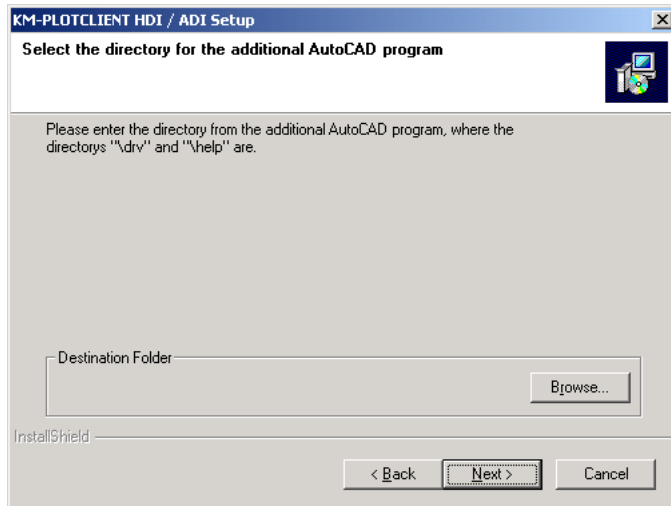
KM-PLOTCLIENT HDI / ADI Setup

Select the directory for the additional AutoCAD program

Please enter the directory from the additional AutoCAD program, where the directorys "\drv" and "\help" are.

Destination Folder

Browse...

InstallShield

< Back

Next >

Cancel